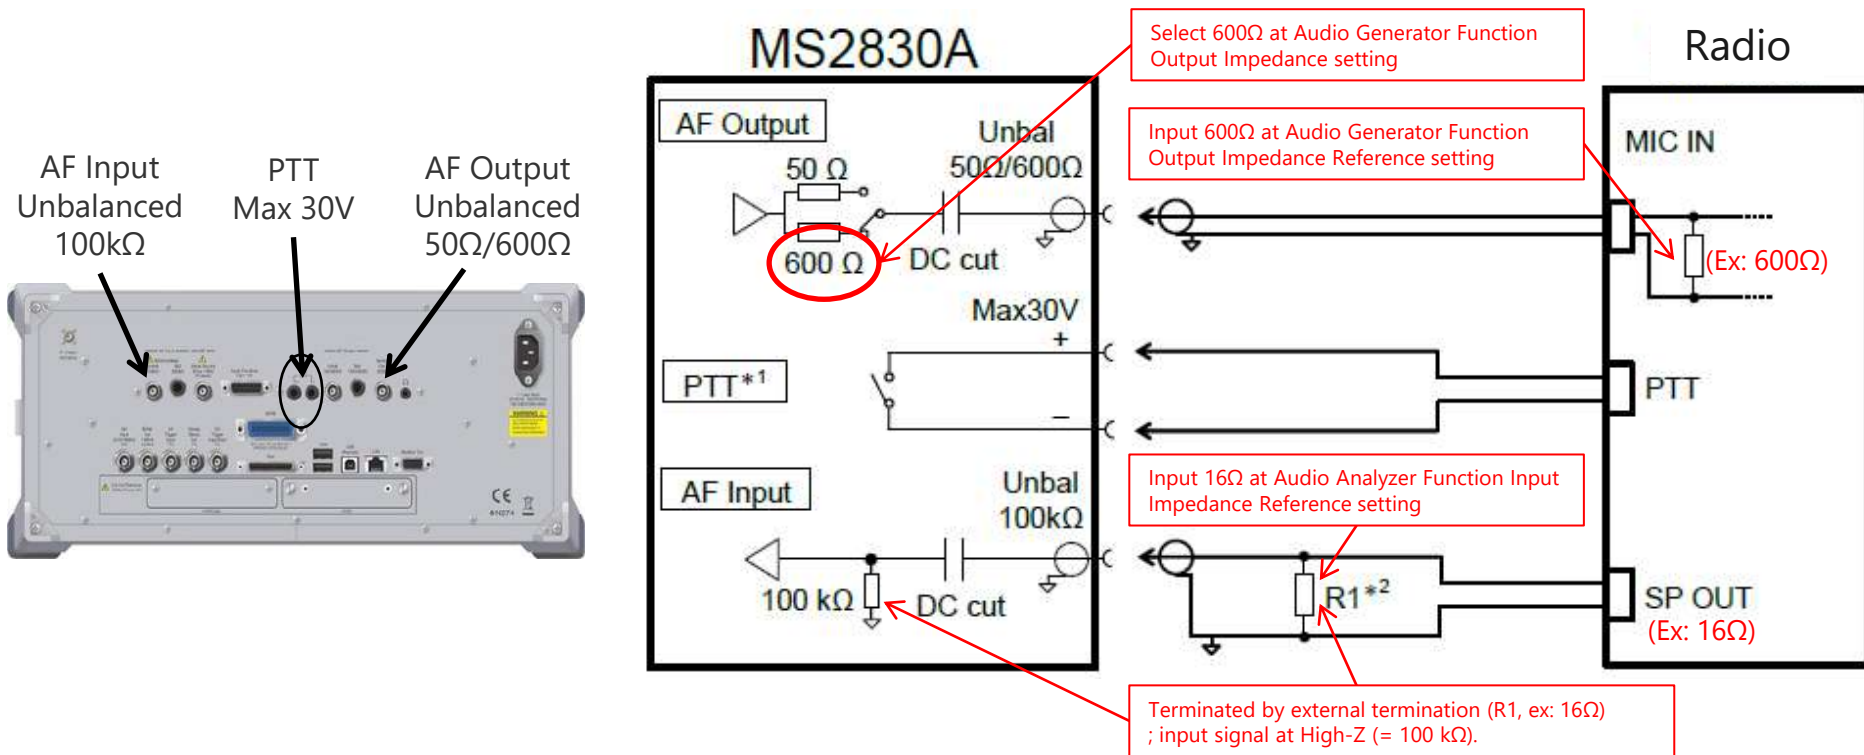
AF Input
Unbalanced
100kΩ

PTT
Max 30V

AF Output
Unbalanced
50Ω/600Ω

MS2830A

Select 600Ω at Audio Generator Function Output Impedance setting

Radio

AF Output

Unbal
50Ω/600Ω

50 Ω

600 Ω

DC cut

Input 600Ω at Audio Generator Function Output Impedance Reference setting

MIC IN

(Ex: 600Ω)

Max30V
+

PTT*$^1$

–

PTT

AF Input

Unbal
100kΩ

Input 16Ω at Audio Analyzer Function Input Impedance Reference setting

100 kΩ

DC cut

R1*$^2$

SP OUT
(Ex: 16Ω)

Terminated by external termination (R1, ex: 16Ω) ; input signal at High-Z (= 100 kΩ).